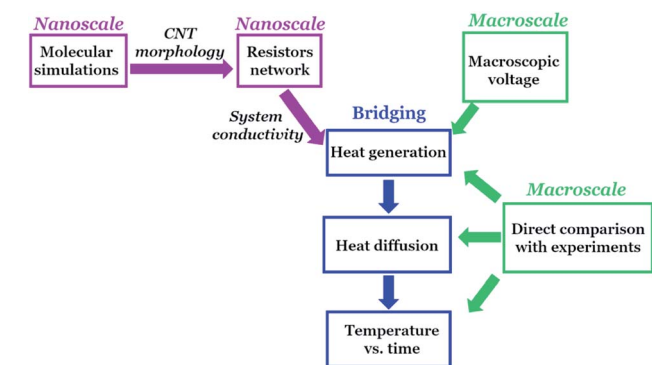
Nanoscale

Molecular simulations

CNT morphology

Nanoscale

Resistors network

Macroscale

Macroscopic voltage

System conductivity

Bridging

Heat generation

Macroscale

Direct comparison with experiments

Heat diffusion

Temperature vs. time